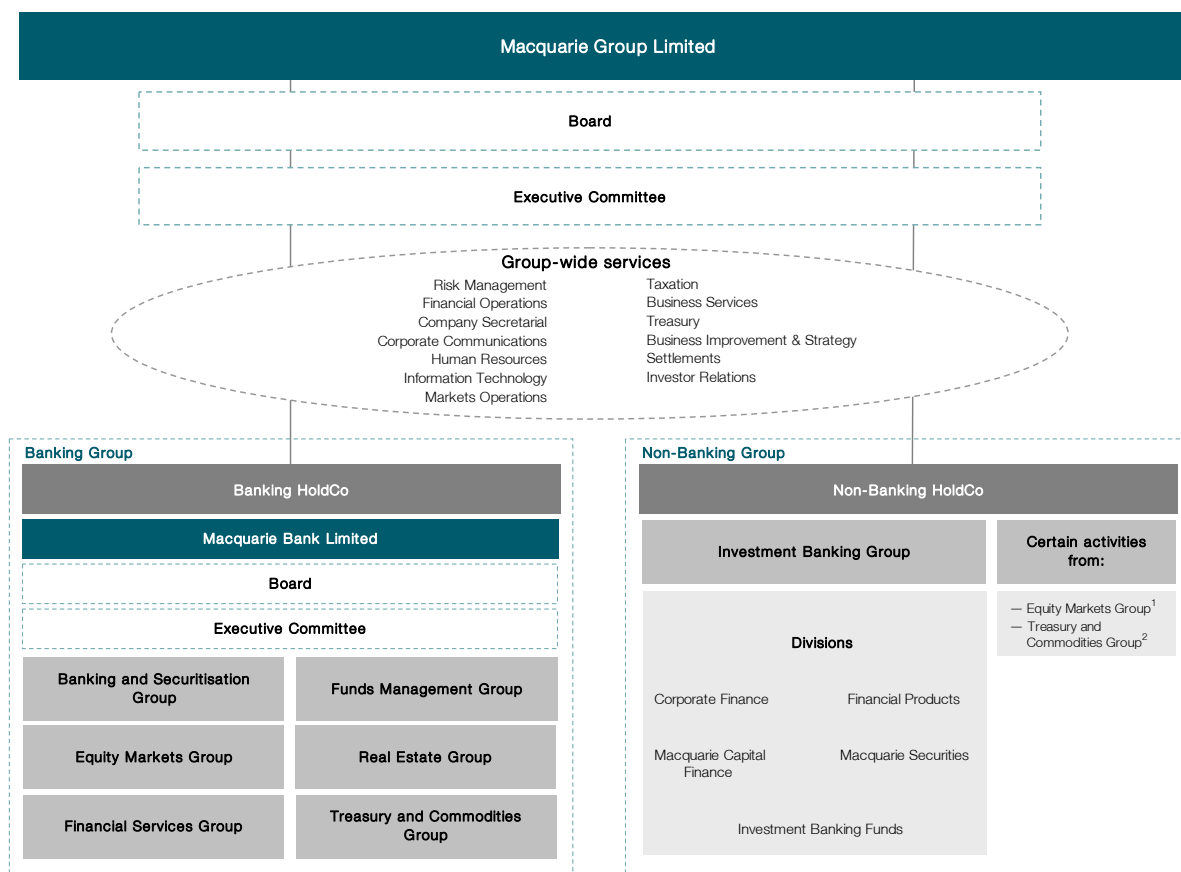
Macquarie Group Limited

Board

Executive Committee

Group-wide services

Risk Management
Financial Operations
Company Secretarial
Corporate Communications
Human Resources
Information Technology
Markets Operations

Taxation
Business Services
Treasury
Business Improvement & Strategy
Settlements
Investor Relations

Banking Group

Banking HoldCo

Macquarie Bank Limited

Board

Executive Committee

Banking and Securitisation Group

Funds Management Group

Equity Markets Group

Real Estate Group

Financial Services Group

Treasury and Commodities Group

Non-Banking Group

Non-Banking HoldCo

Investment Banking Group

Certain activities from:

— Equity Markets Group$^1$
— Treasury and Commodities Group$^2$

Divisions

Corporate Finance

Financial Products

Macquarie Capital Finance

Macquarie Securities

Investment Banking Funds